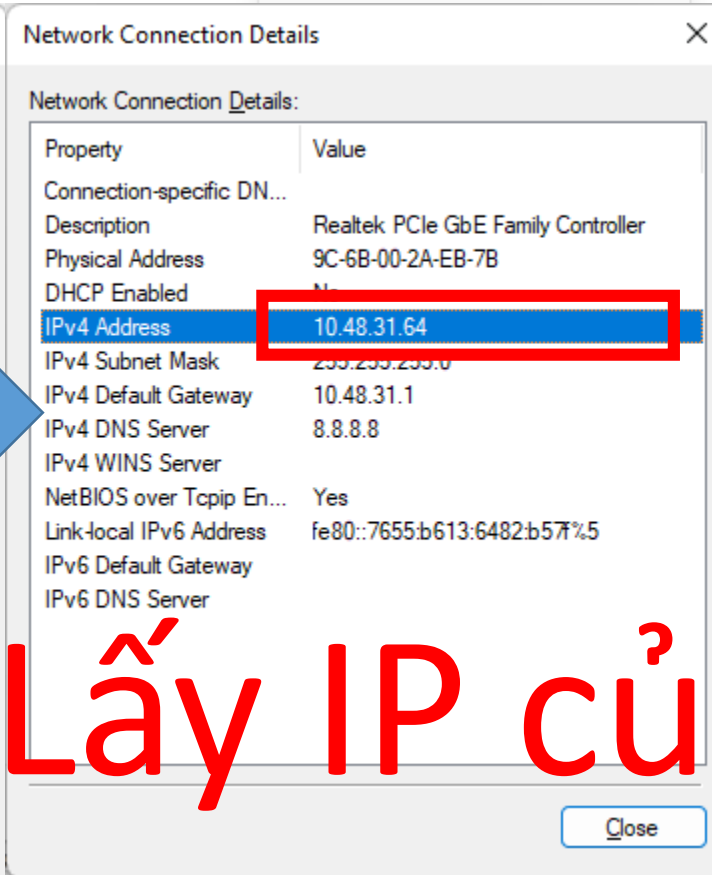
Network Connection Details

Network Connection Details:

| Property | Value |
|---|---|
| Connection-specific DN... | |
| Description | Realtek PCIe GbE Family Controller |
| Physical Address | 9C-6B-00-2A-EB-7B |
| DHCP Enabled | No |
| IPv4 Address | 10.48.31.64 |
| IPv4 Subnet Mask | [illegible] |
| IPv4 Default Gateway | 10.48.31.1 |
| IPv4 DNS Server | 8.8.8.8 |
| IPv4 WINS Server | |
| NetBIOS over Tcpip En... | Yes |
| Link-local IPv6 Address | fe80::7655:b613:6482:b57f%5 |
| IPv6 Default Gateway | |
| IPv6 DNS Server | |

Lấy IP củ

Close